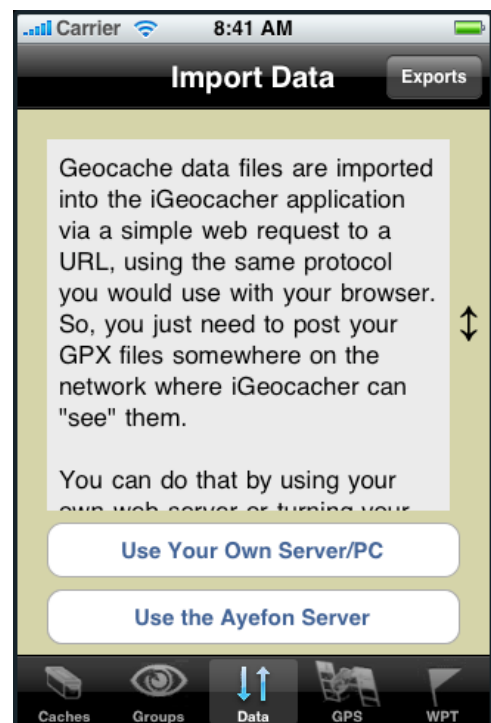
Carrier 8:41 AM

Import Data

Exports

Geocache data files are imported into the iGeocacher application via a simple web request to a URL, using the same protocol you would use with your browser. So, you just need to post your GPX files somewhere on the network where iGeocacher can "see" them.

You can do that by using your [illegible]

Use Your Own Server/PC

Use the Ayefon Server

Caches Groups Data GPS WPT